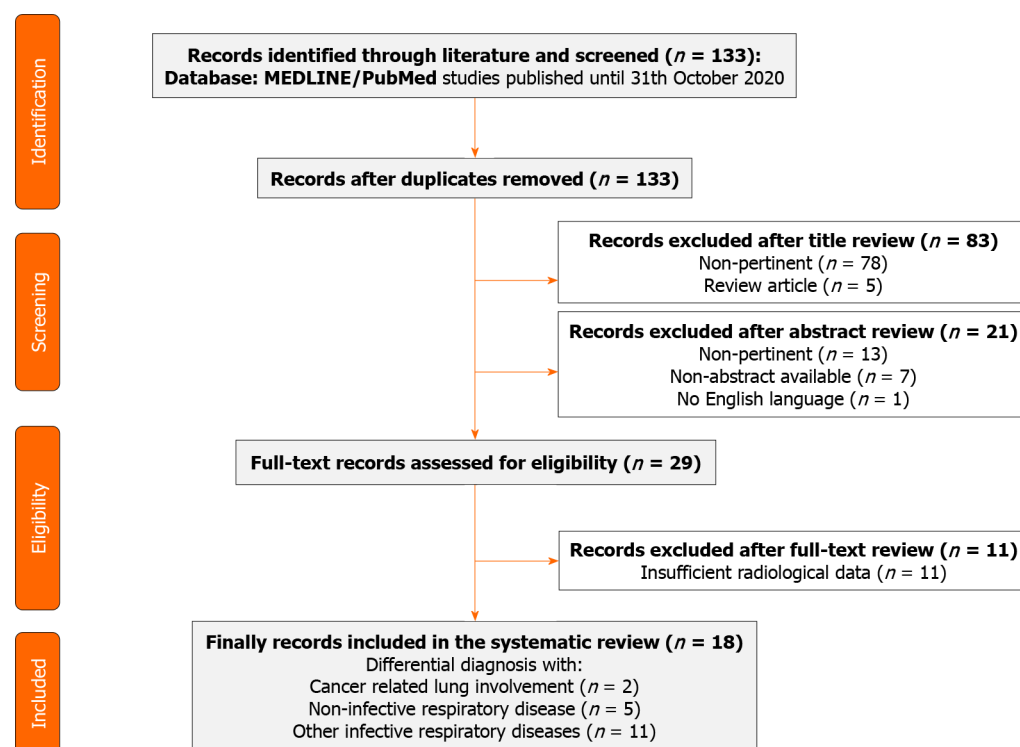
Identification

Records identified through literature and screened ($n$ = 133):
Database: MEDLINE/PubMed studies published until 31th October 2020

Records after duplicates removed ($n$ = 133)

Screening

Records excluded after title review ($n$ = 83)
Non-pertinent ($n$ = 78)
Review article ($n$ = 5)

Records excluded after abstract review ($n$ = 21)
Non-pertinent ($n$ = 13)
Non-abstract available ($n$ = 7)
No English language ($n$ = 1)

Eligibility

Full-text records assessed for eligibility ($n$ = 29)

Records excluded after full-text review ($n$ = 11)
Insufficient radiological data ($n$ = 11)

Included

Finally records included in the systematic review ($n$ = 18)
Differential diagnosis with:
Cancer related lung involvement ($n$ = 2)
Non-infective respiratory disease ($n$ = 5)
Other infective respiratory diseases ($n$ = 11)